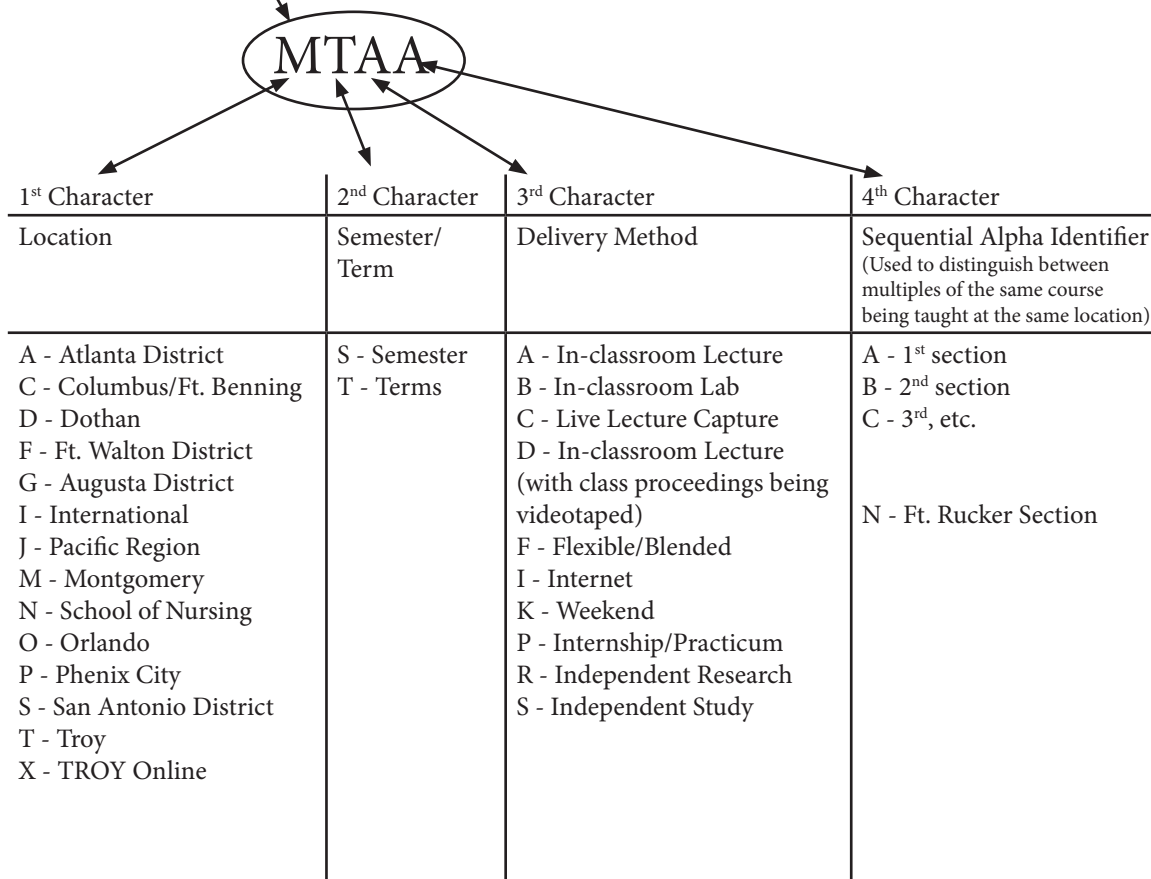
MTAA

| 1st Character | 2nd Character | 3rd Character | 4th Character |
|---|---|---|---|
| Location | Semester/ Term | Delivery Method | Sequential Alpha Identifier (Used to distinguish between multiples of the same course being taught at the same location) |
| A - Atlanta District<br>C - Columbus/Ft. Benning<br>D - Dothan<br>F - Ft. Walton District<br>G - Augusta District<br>I - International<br>J - Pacific Region<br>M - Montgomery<br>N - School of Nursing<br>O - Orlando<br>P - Phenix City<br>S - San Antonio District<br>T - Troy<br>X - TROY Online | S - Semester<br>T - Terms | A - In-classroom Lecture<br>B - In-classroom Lab<br>C - Live Lecture Capture<br>D - In-classroom Lecture (with class proceedings being videotaped)<br>F - Flexible/Blended<br>I - Internet<br>K - Weekend<br>P - Internship/Practicum<br>R - Independent Research<br>S - Independent Study | A - 1st section<br>B - 2nd section<br>C - 3rd, etc.<br><br>N - Ft. Rucker Section |